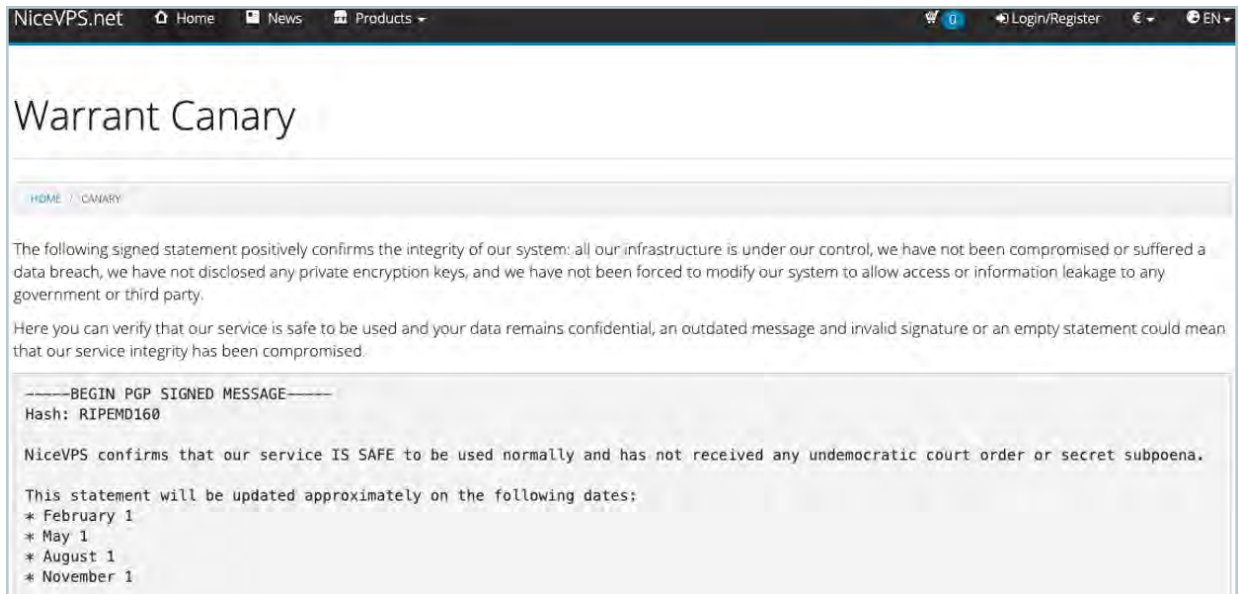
NiceVPS.net Home News Products

0 Login/Register € EN

Warrant Canary

HOME / CANARY

The following signed statement positively confirms the integrity of our system: all our infrastructure is under our control, we have not been compromised or suffered a data breach, we have not disclosed any private encryption keys, and we have not been forced to modify our system to allow access or information leakage to any government or third party.

Here you can verify that our service is safe to be used and your data remains confidential, an outdated message and invalid signature or an empty statement could mean that our service integrity has been compromised.

-----BEGIN PGP SIGNED MESSAGE-----
Hash: RIPEMD160

NiceVPS confirms that our service IS SAFE to be used normally and has not received any undemocratic court order or secret subpoena.

This statement will be updated approximately on the following dates:
* February 1
* May 1
* August 1
* November 1